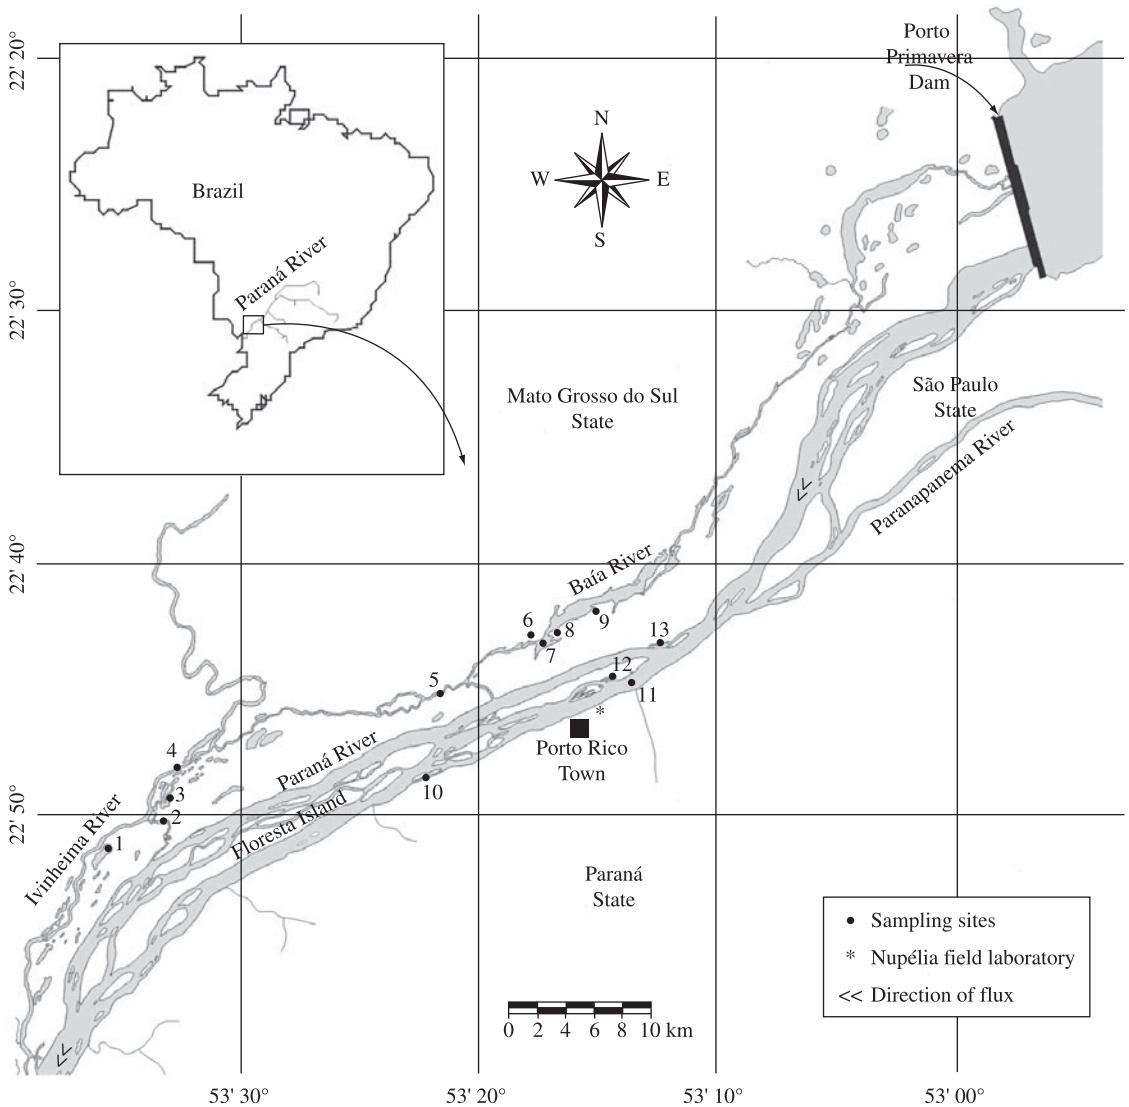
22' 20°

22' 30°

22' 40°

22' 50°

Brazil

Paraná River

N
W E
S

Porto Primavera Dam

São Paulo State

Mato Grosso do Sul State

Paranapanema River

Baía River

6 8 9
7
13
12
11
5
*
Porto Rico Town

Paraná River

4
3
2
1

10

Floresta Island

Ivinheima River

Paraná State

• Sampling sites
* Nupélia field laboratory
<< Direction of flux

0 2 4 6 8 10 km

53' 30°
53' 20°
53' 10°
53' 00°